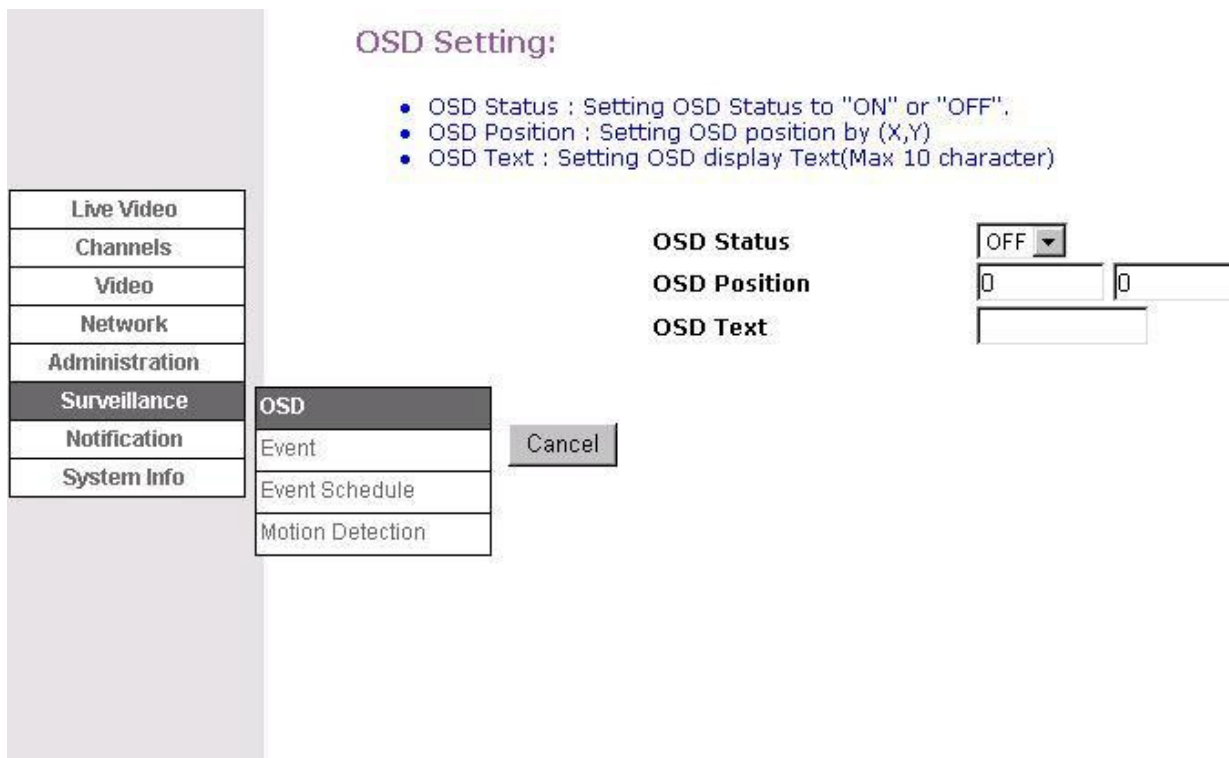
OSD Setting:

- OSD Status : Setting OSD Status to "ON" or "OFF".
- OSD Position : Setting OSD position by (X,Y)
- OSD Text : Setting OSD display Text(Max 10 character)

Live Video
Channels
Video
Network
Administration
Surveillance
Notification
System Info

OSD
Event
Event Schedule
Motion Detection

OSD Status OFF
OSD Position 0 0
OSD Text

Cancel